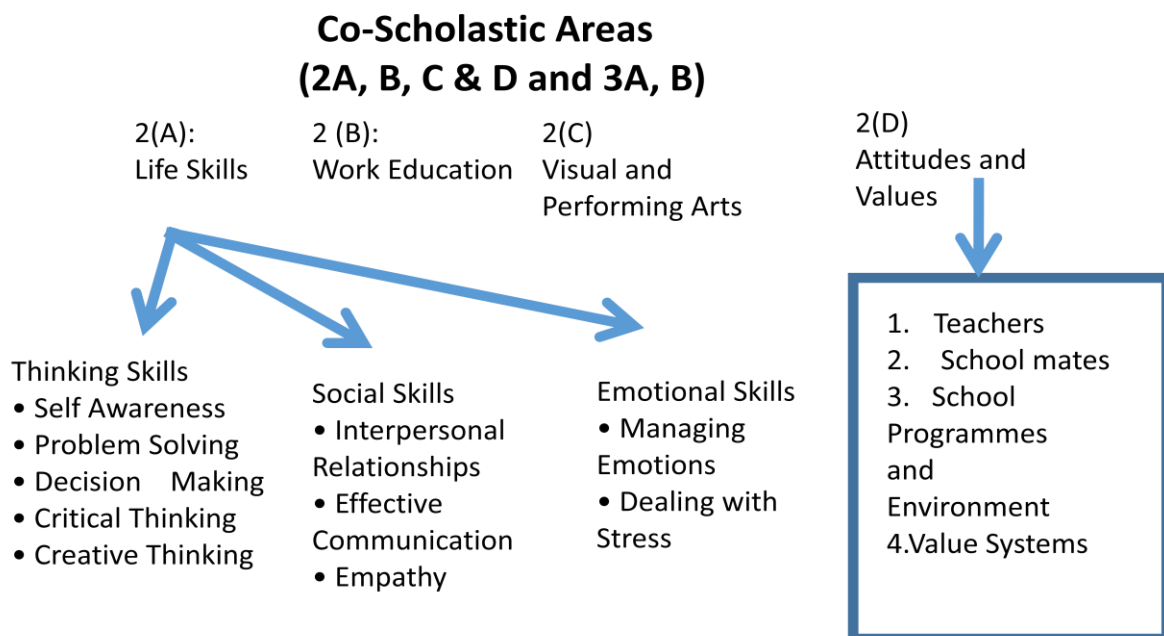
Co-Scholastic Areas
(2A, B, C & D and 3A, B)

2(A):
Life Skills

2 (B):
Work Education

2(C)
Visual and Performing Arts

2(D)
Attitudes and Values

Thinking Skills
• Self Awareness
• Problem Solving
• Decision Making
• Critical Thinking
• Creative Thinking

Social Skills
• Interpersonal Relationships
• Effective Communication
• Empathy

Emotional Skills
• Managing Emotions
• Dealing with Stress

1. Teachers
2. School mates
3. School Programmes and Environment
4.Value Systems